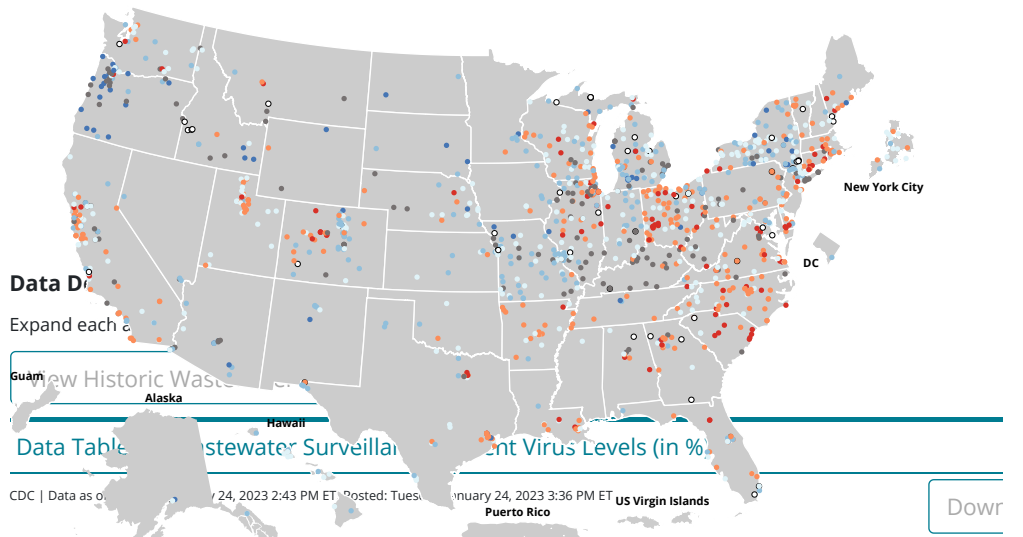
New York City

DC

Data D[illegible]

Expand each a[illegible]

Guam

View Historic Waste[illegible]

Alaska

Hawaii

Data Table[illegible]stewater Surveillan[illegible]nt Virus Levels (in %)

CDC | Data as o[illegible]y 24, 2023 2:43 PM ET Posted: Tues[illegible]anuary 24, 2023 3:36 PM ET

US Virgin Islands

Puerto Rico

Dowr